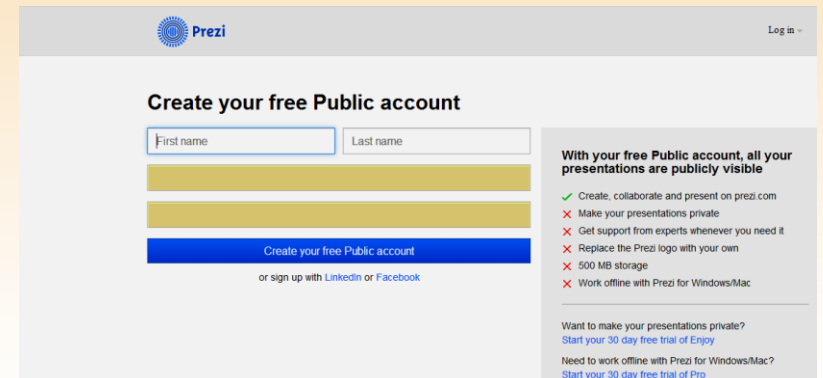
Prezi

Log in

Create your free Public account

First name

Last name

Create your free Public account

or sign up with LinkedIn or Facebook

With your free Public account, all your presentations are publicly visible

Create, collaborate and present on prezi.com

Make your presentations private

Get support from experts whenever you need it

Replace the Prezi logo with your own

500 MB storage

Work offline with Prezi for Windows/Mac

Want to make your presentations private?
Start your 30 day free trial of Enjoy

Need to work offline with Prezi for Windows/Mac?
Start your 30 day free trial of Pro